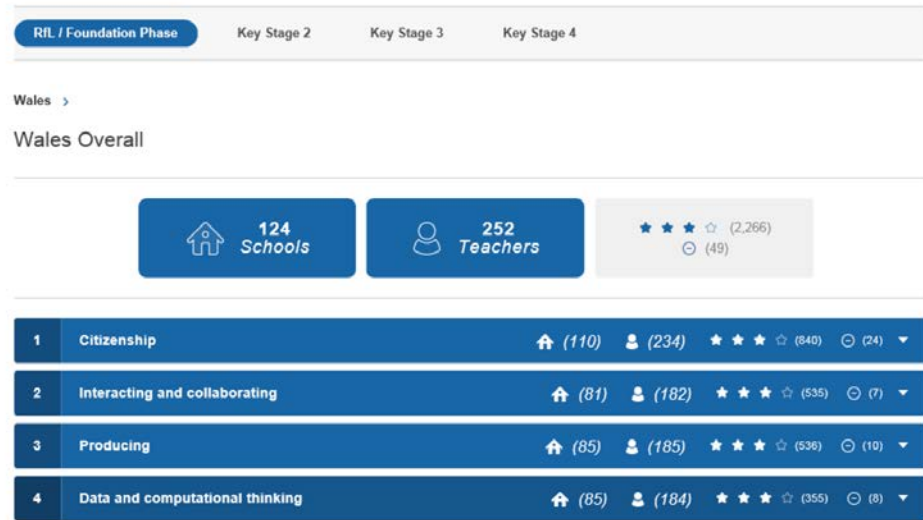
RfL / Foundation Phase    Key Stage 2    Key Stage 3    Key Stage 4

Wales >

Wales Overall

124 Schools

252 Teachers

★★★☆ (2,266)
⊖ (49)

| | | | | | |
|---|---|---|---|---|---|
| 1 | Citizenship | (110) | (234) | ★★★☆ (840) | ⊖ (24) |
| 2 | Interacting and collaborating | (81) | (182) | ★★★☆ (535) | ⊖ (7) |
| 3 | Producing | (85) | (185) | ★★★☆ (536) | ⊖ (10) |
| 4 | Data and computational thinking | (85) | (184) | ★★★☆ (355) | ⊖ (8) |